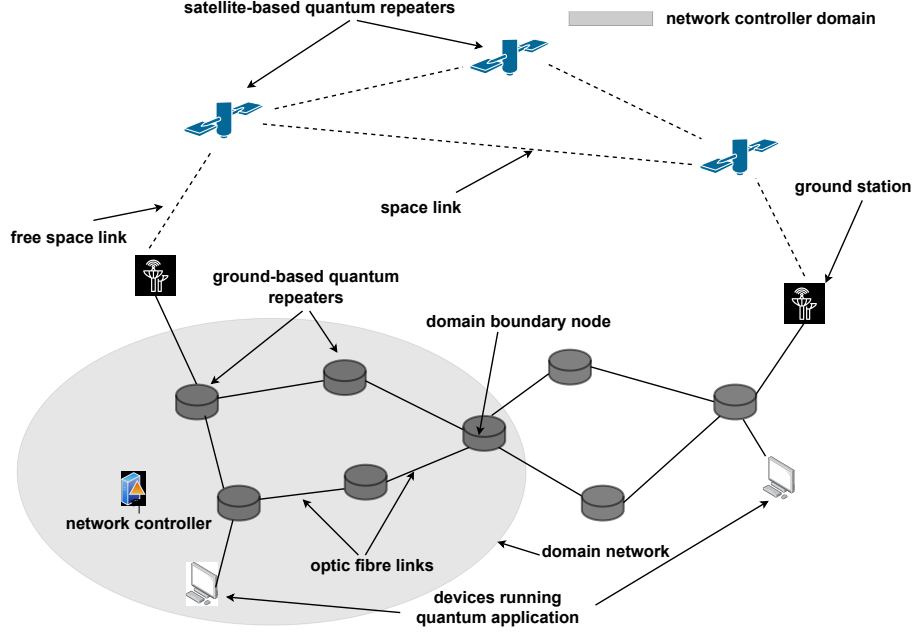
satellite-based quantum repeaters

network controller domain

space link

free space link

ground station

ground-based quantum repeaters

domain boundary node

network controller

optic fibre links

domain network

devices running quantum application